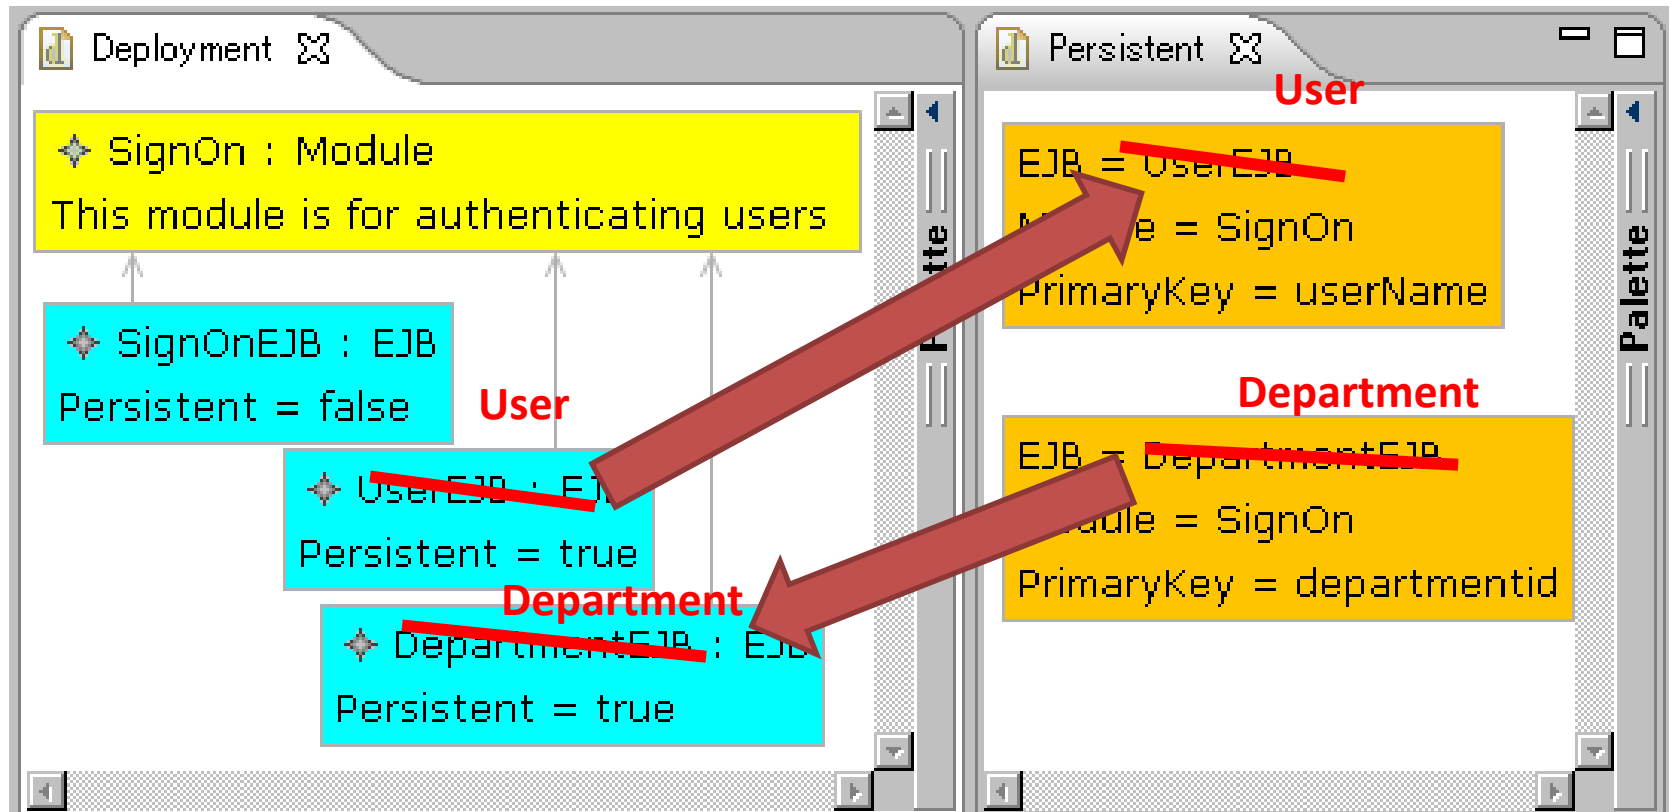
Deployment

SignOn : Module
This module is for authenticating users

SignOnEJB : EJB
Persistent = false

User

UserEJB : E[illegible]
Persistent = true

Department

DepartmentEJB : EJB
Persistent = true

P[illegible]tte

Persistent

User

EJB = UserEJB
M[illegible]e = SignOn
PrimaryKey = userName

Department

EJB = DepartmentEJB
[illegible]dule = SignOn
PrimaryKey = departmentid

Palette